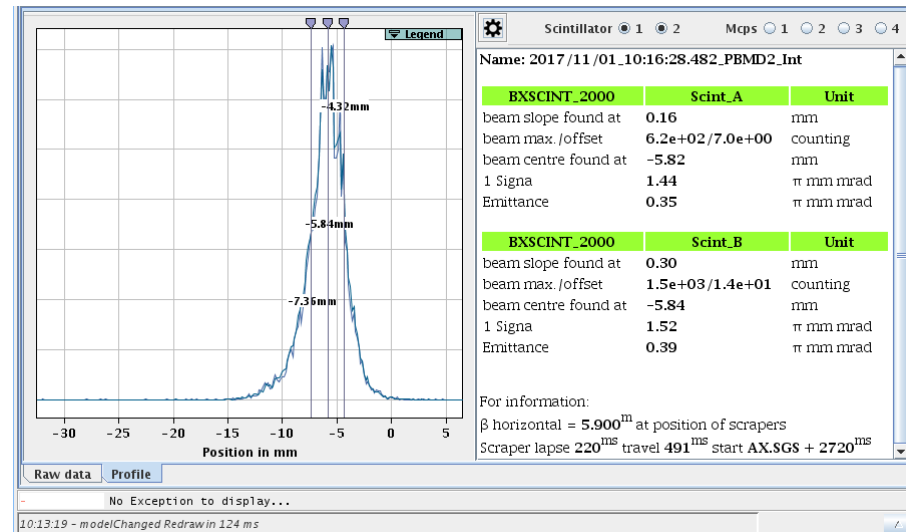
Legend

-4.32mm

-5.84mm

-7.36mm

−30 −25 −20 −15 −10 −5 0 5

Position in mm

Raw data Profile

Scintillator 1 2 Mcps 1 2 3 4

Name: 2017/11/01_10:16:28.482_PBMD2_Int

| BXSCINT_2000 | Scint_A | Unit |
|---|---|---|
| beam slope found at | 0.16 | mm |
| beam max./offset | 6.2e+02/7.0e+00 | counting |
| beam centre found at | -5.82 | mm |
| 1 Signa | 1.44 | π mm mrad |
| Emittance | 0.35 | π mm mrad |

| BXSCINT_2000 | Scint_B | Unit |
|---|---|---|
| beam slope found at | 0.30 | mm |
| beam max./offset | 1.5e+03/1.4e+01 | counting |
| beam centre found at | -5.84 | mm |
| 1 Signa | 1.52 | π mm mrad |
| Emittance | 0.39 | π mm mrad |

For information:
β horizontal = 5.900$^{m}$ at position of scrapers
Scraper lapse 220$^{ms}$ travel 491$^{ms}$ start AX.SGS + 2720$^{ms}$

No Exception to display...

10:13:19 - modelChanged Redraw in 124 ms